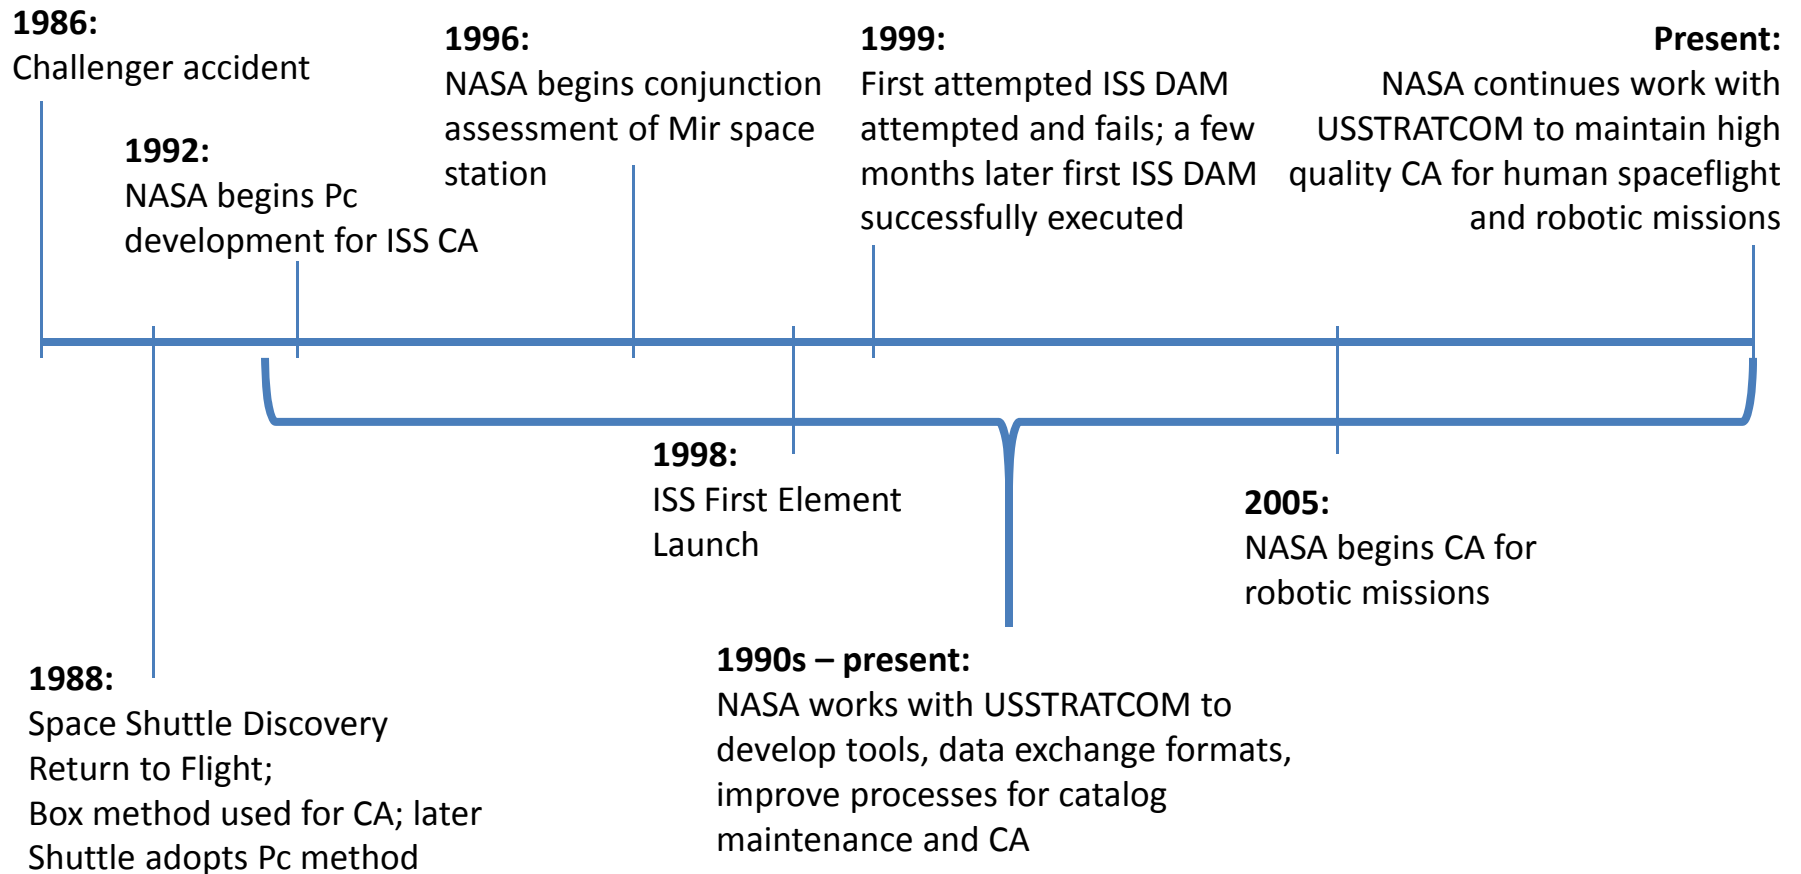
**1986:**
Challenger accident

**1992:**
NASA begins Pc development for ISS CA

**1996:**
NASA begins conjunction assessment of Mir space station

**1999:**
First attempted ISS DAM attempted and fails; a few months later first ISS DAM successfully executed

**Present:**
NASA continues work with USSTRATCOM to maintain high quality CA for human spaceflight and robotic missions

**1998:**
ISS First Element Launch

**2005:**
NASA begins CA for robotic missions

**1988:**
Space Shuttle Discovery Return to Flight;
Box method used for CA; later Shuttle adopts Pc method

**1990s – present:**
NASA works with USSTRATCOM to develop tools, data exchange formats, improve processes for catalog maintenance and CA